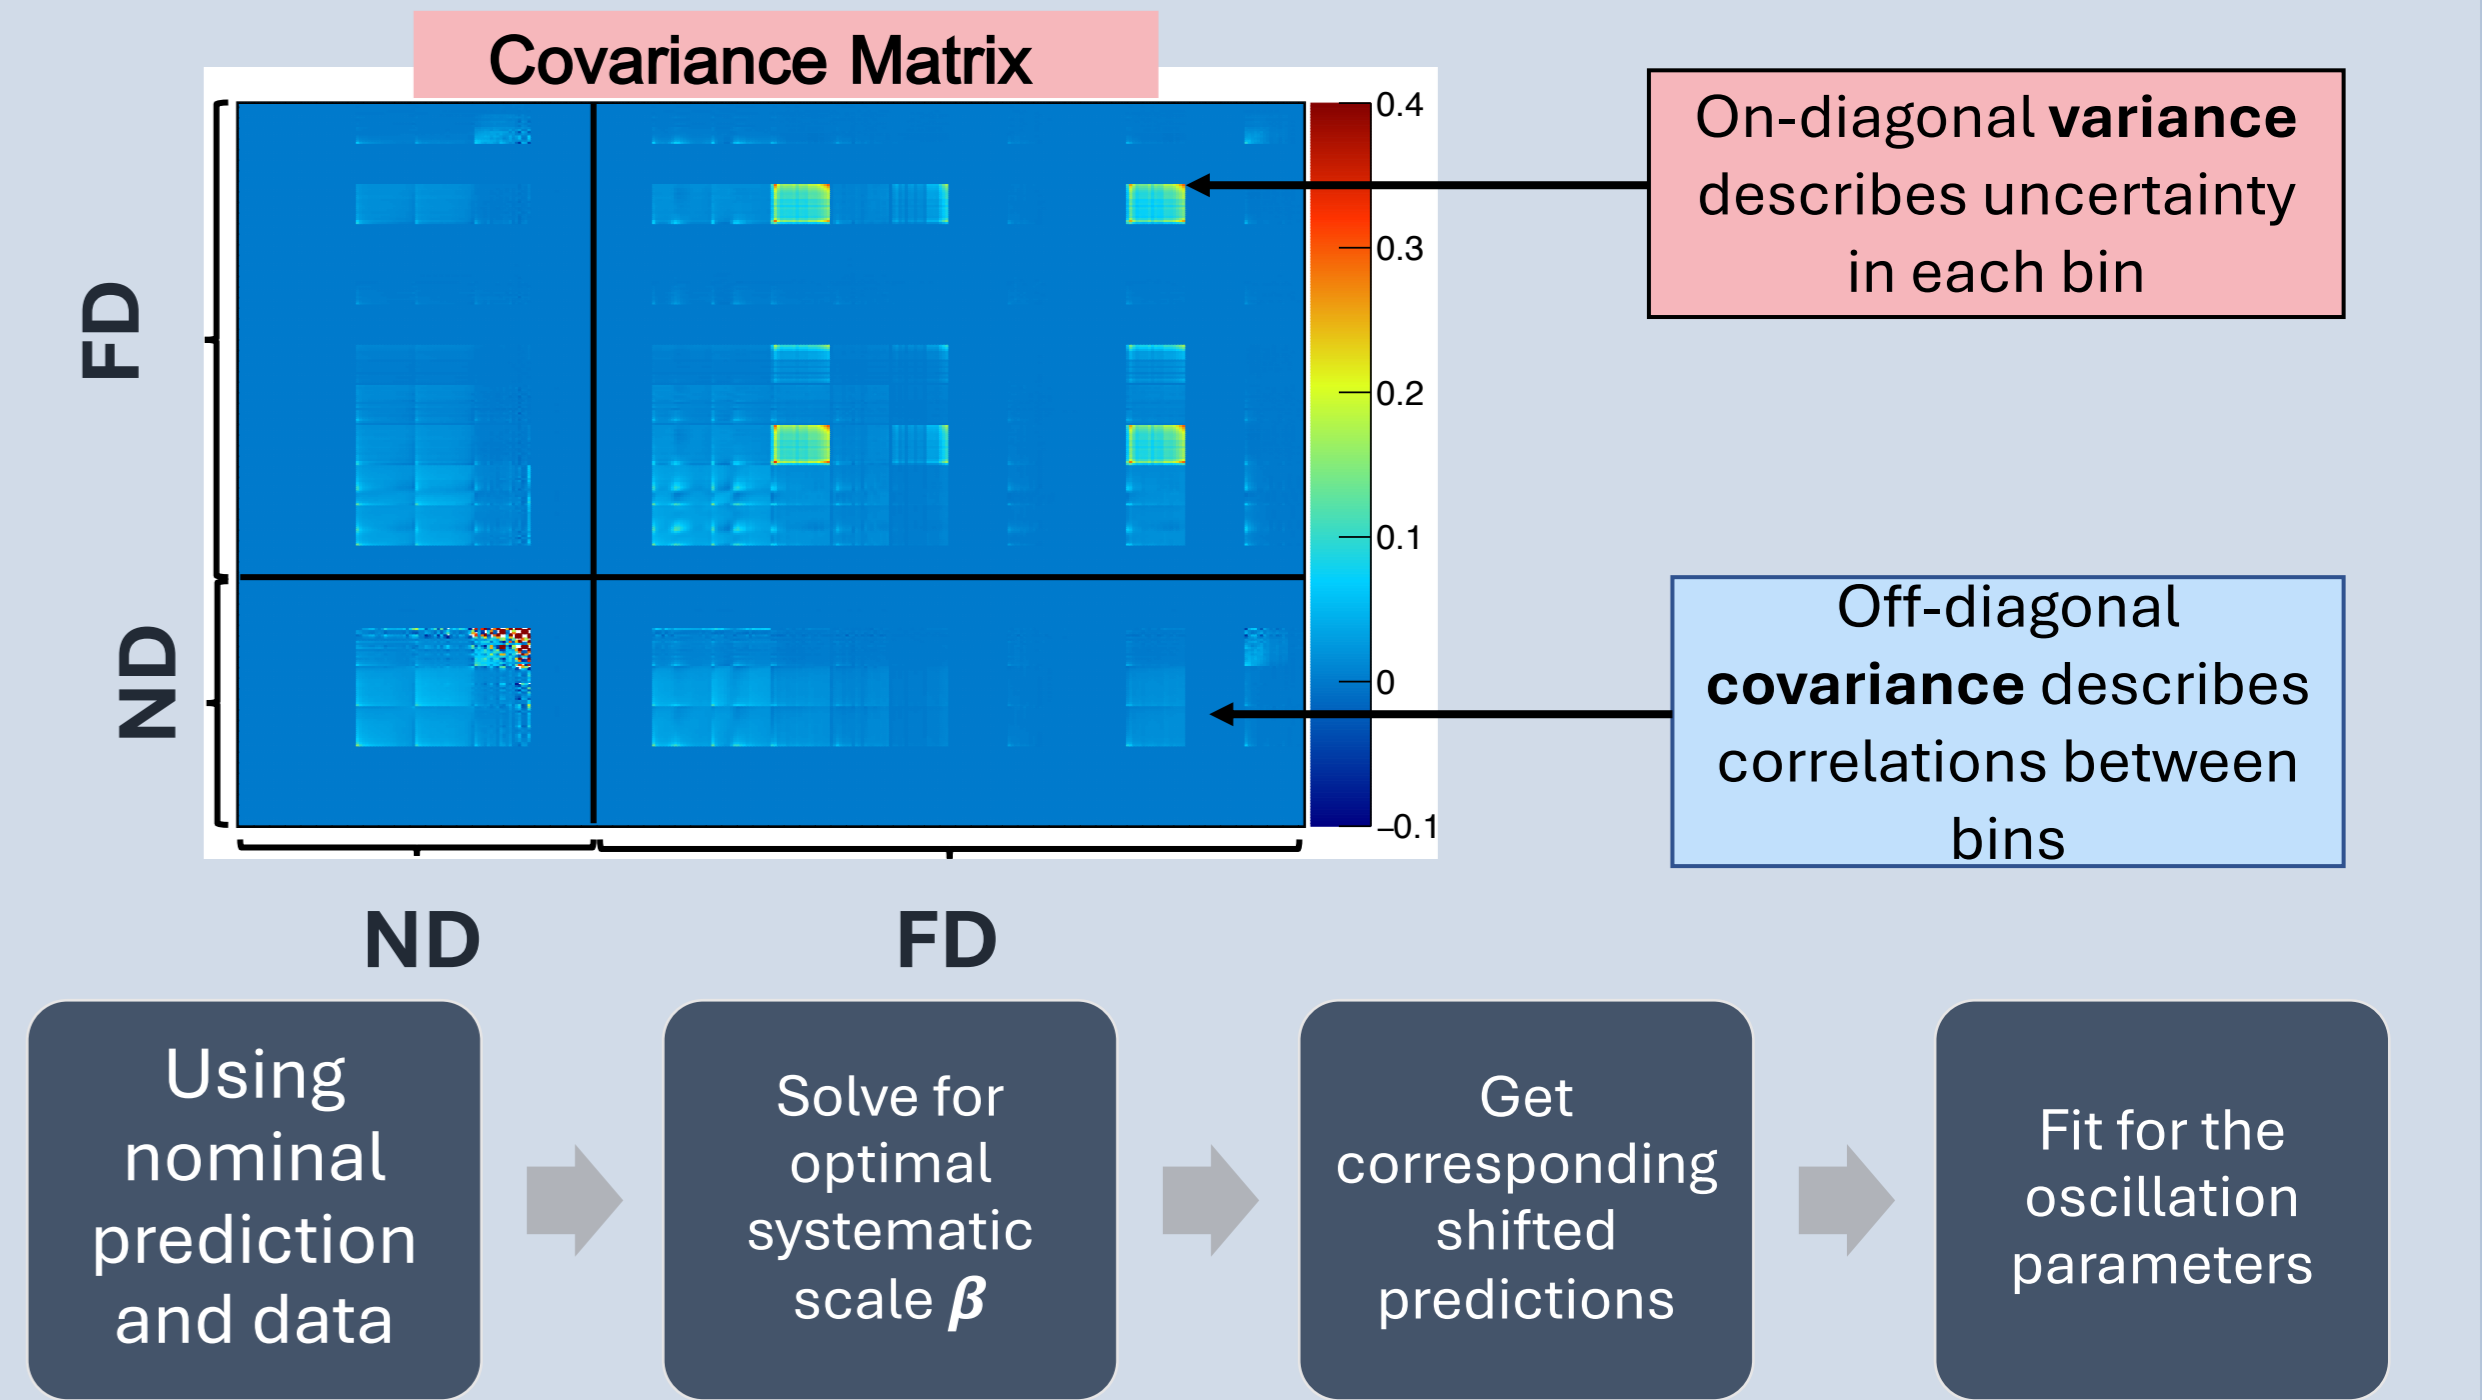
Covariance Matrix

FD

ND

0.4

0.3

0.2

0.1

0

−0.1

ND

FD

On-diagonal **variance** describes uncertainty in each bin

Off-diagonal **covariance** describes correlations between bins

Using nominal prediction and data

Solve for optimal systematic scale $\beta$

Get corresponding shifted predictions

Fit for the oscillation parameters